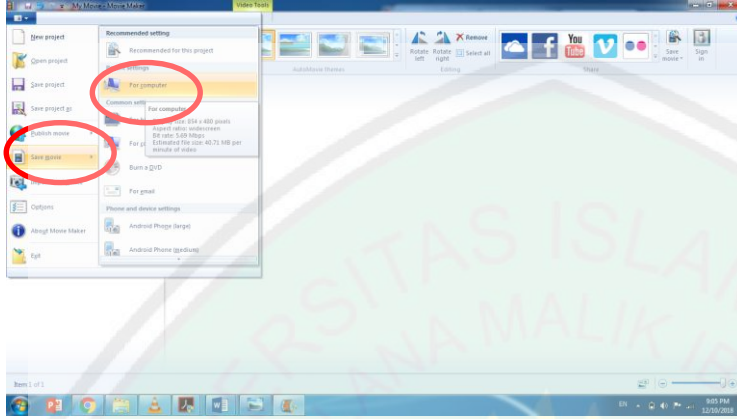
My Movie - Movie Maker

Video Tools

New project

Open project

Save project

Save project as

Publish movie

Save movie

Options

About Movie Maker

Exit

Recommended setting

Recommended for this project

Settings

For computer

Common settings

For computer

Display size: 854 x 480 pixels
Aspect ratio: Widescreen
Bit rate: 5.69 Mbps
Estimated file size: 40.71 MB per minute of video

Burn a DVD

For email

Phone and device settings

Android Phone (large)

Android Phone (medium)

AutoMovie themes

Rotate left

Rotate right

Remove

Select all

Editing

Share

Save movie

Sign in

Item 1 of 1

EN

9:05 PM

12/10/2018